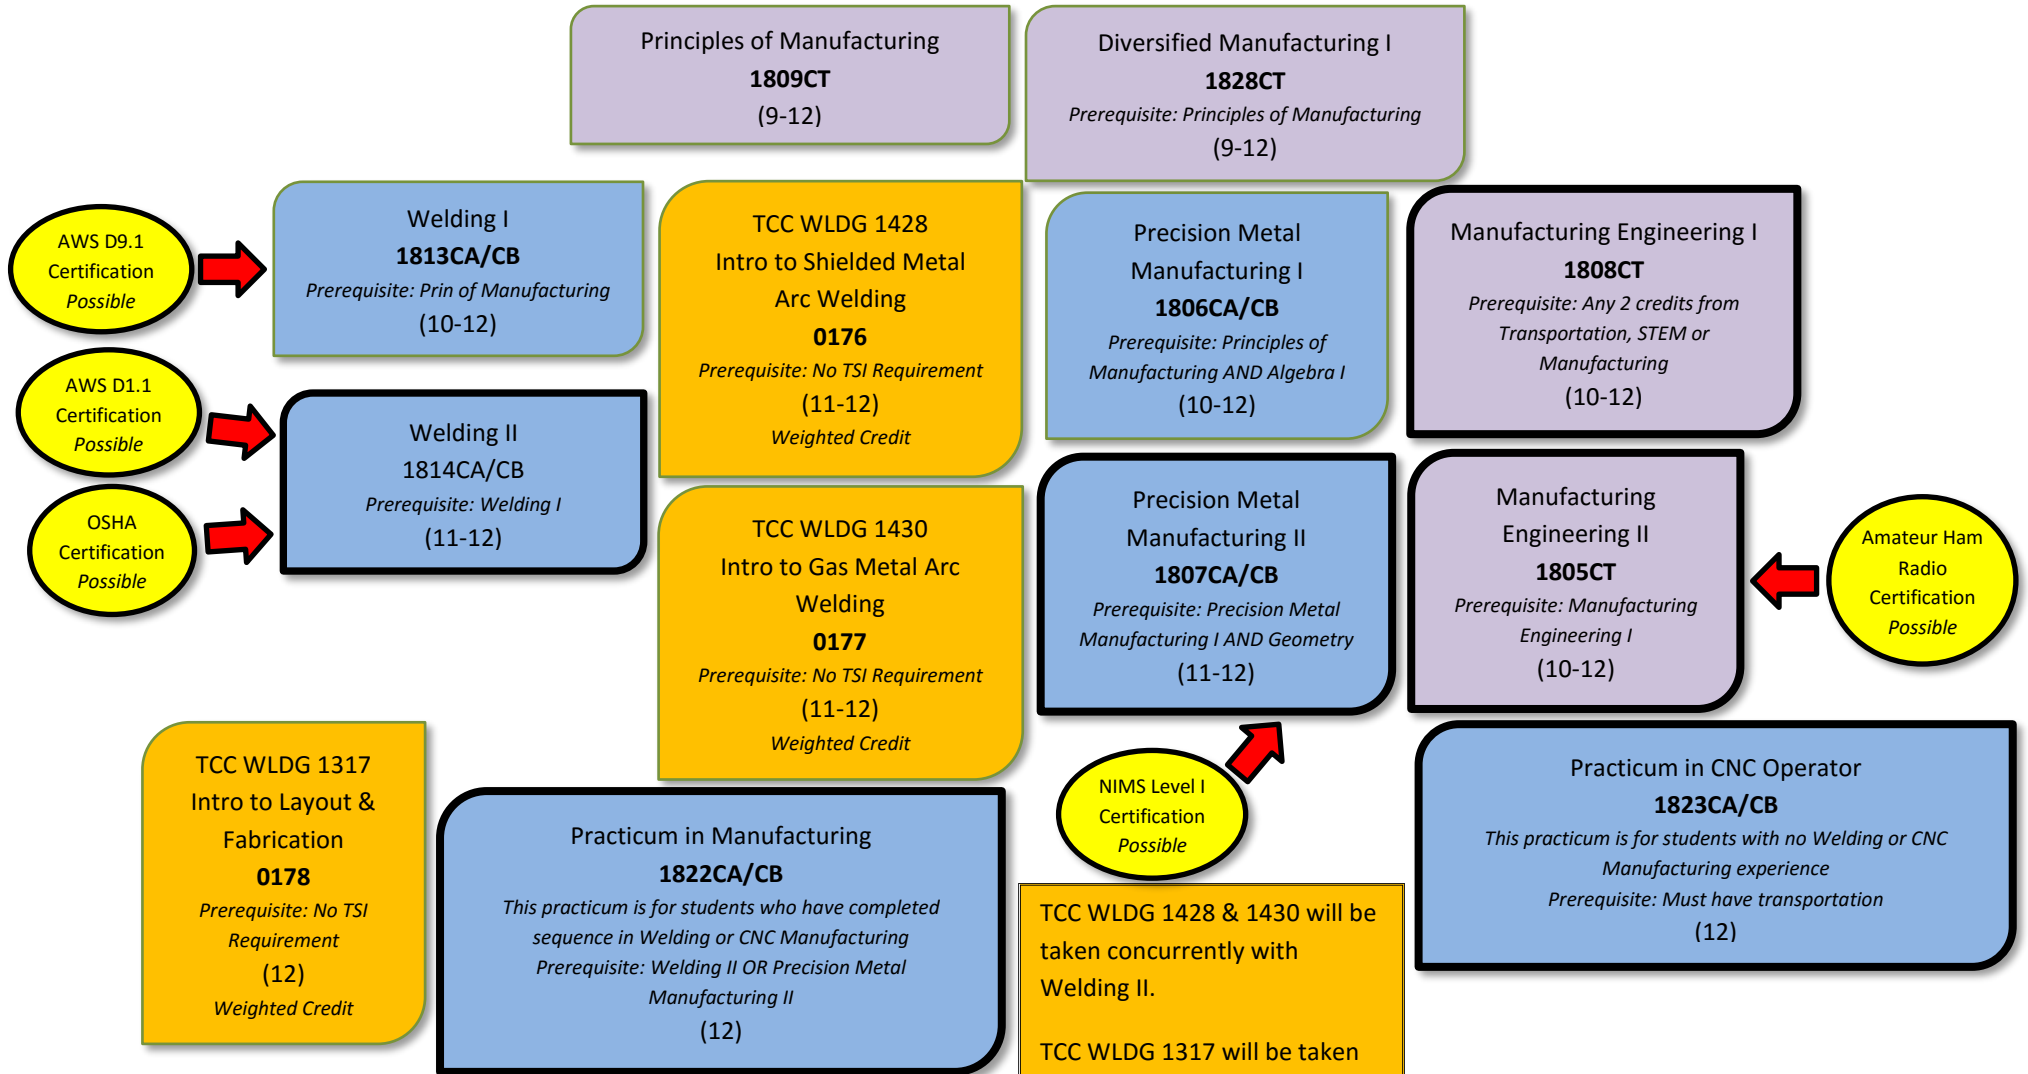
Principles of Manufacturing
1809CT
(9-12)

Diversified Manufacturing I
1828CT
Prerequisite: Principles of Manufacturing
(9-12)

AWS D9.1
Certification
Possible

Welding I
1813CA/CB
Prerequisite: Prin of Manufacturing
(10-12)

TCC WLDG 1428
Intro to Shielded Metal Arc Welding
0176
Prerequisite: No TSI Requirement
(11-12)
Weighted Credit

Precision Metal Manufacturing I
1806CA/CB
Prerequisite: Principles of Manufacturing AND Algebra I
(10-12)

Manufacturing Engineering I
1808CT
Prerequisite: Any 2 credits from Transportation, STEM or Manufacturing
(10-12)

AWS D1.1
Certification
Possible

OSHA
Certification
Possible

Welding II
1814CA/CB
Prerequisite: Welding I
(11-12)

TCC WLDG 1430
Intro to Gas Metal Arc Welding
0177
Prerequisite: No TSI Requirement
(11-12)
Weighted Credit

Precision Metal Manufacturing II
1807CA/CB
Prerequisite: Precision Metal Manufacturing I AND Geometry
(11-12)

Manufacturing Engineering II
1805CT
Prerequisite: Manufacturing Engineering I
(10-12)

Amateur Ham
Radio
Certification
Possible

TCC WLDG 1317
Intro to Layout & Fabrication
0178
Prerequisite: No TSI Requirement
(12)
Weighted Credit

Practicum in Manufacturing
1822CA/CB
This practicum is for students who have completed sequence in Welding or CNC Manufacturing
Prerequisite: Welding II OR Precision Metal Manufacturing II
(12)

NIMS Level I
Certification
Possible

TCC WLDG 1428 & 1430 will be taken concurrently with Welding II.

TCC WLDG 1317 will be taken

Practicum in CNC Operator
1823CA/CB
This practicum is for students with no Welding or CNC Manufacturing experience
Prerequisite: Must have transportation
(12)